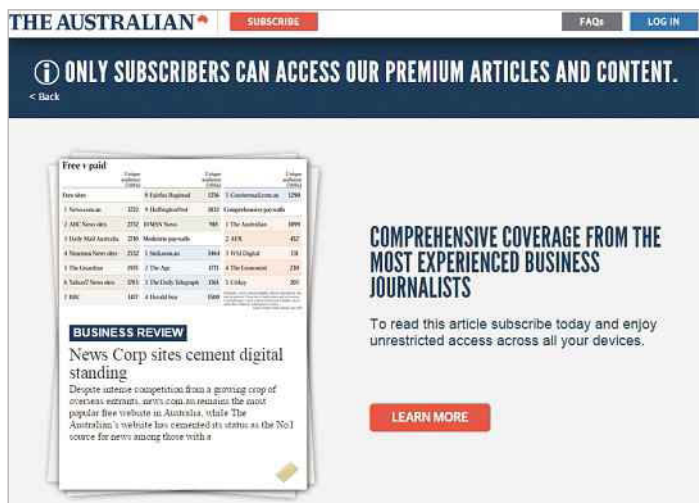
THE AUSTRALIAN

SUBSCRIBE

FAQs

LOG IN

ⓘ ONLY SUBSCRIBERS CAN ACCESS OUR PREMIUM ARTICLES AND CONTENT.

< Back

Free v paid

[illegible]

BUSINESS REVIEW

News Corp sites cement digital standing

Despite intense competition from a growing crop of overseas entrants, news.com.au remains the most popular free website in Australia, while The Australian's website has cemented its status as the No.1 source for news among those with a

COMPREHENSIVE COVERAGE FROM THE MOST EXPERIENCED BUSINESS JOURNALISTS

To read this article subscribe today and enjoy unrestricted access across all your devices.

LEARN MORE